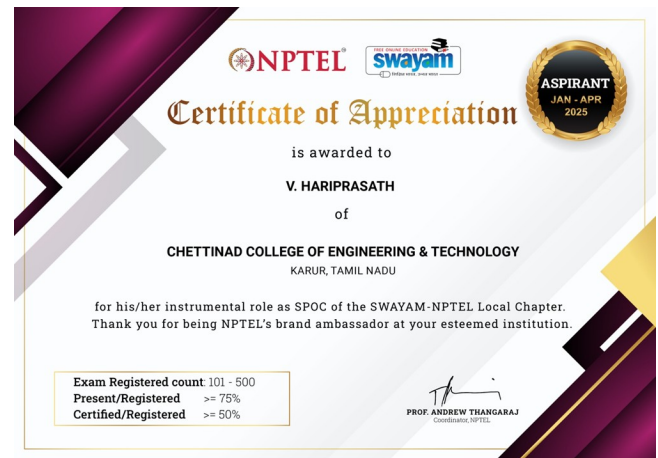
NPTEL®

FREE ONLINE EDUCATION
swayam
शिक्षित भारत, उन्नत भारत

ASPIRANT
JAN - APR
2025

Certificate of Appreciation

is awarded to

V. HARIPRASATH

of

CHETTINAD COLLEGE OF ENGINEERING & TECHNOLOGY
KARUR, TAMIL NADU

for his/her instrumental role as SPOC of the SWAYAM-NPTEL Local Chapter.
Thank you for being NPTEL's brand ambassador at your esteemed institution.

Exam Registered count: 101 - 500
Present/Registered >= 75%
Certified/Registered >= 50%

PROF. ANDREW THANGARAJ
Coordinator, NPTEL